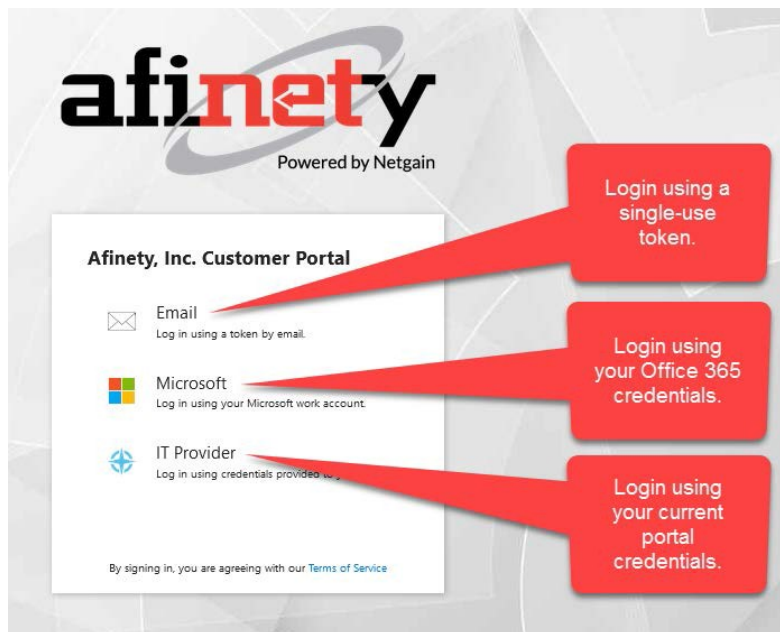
afinety

Powered by Netgain

Login using a single-use token.

Afinety, Inc. Customer Portal

Email
Log in using a token by email.

Login using your Office 365 credentials.

Microsoft
Log in using your Microsoft work account.

IT Provider
Log in using credentials provided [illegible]

Login using your current portal credentials.

By signing in, you are agreeing with our Terms of Service